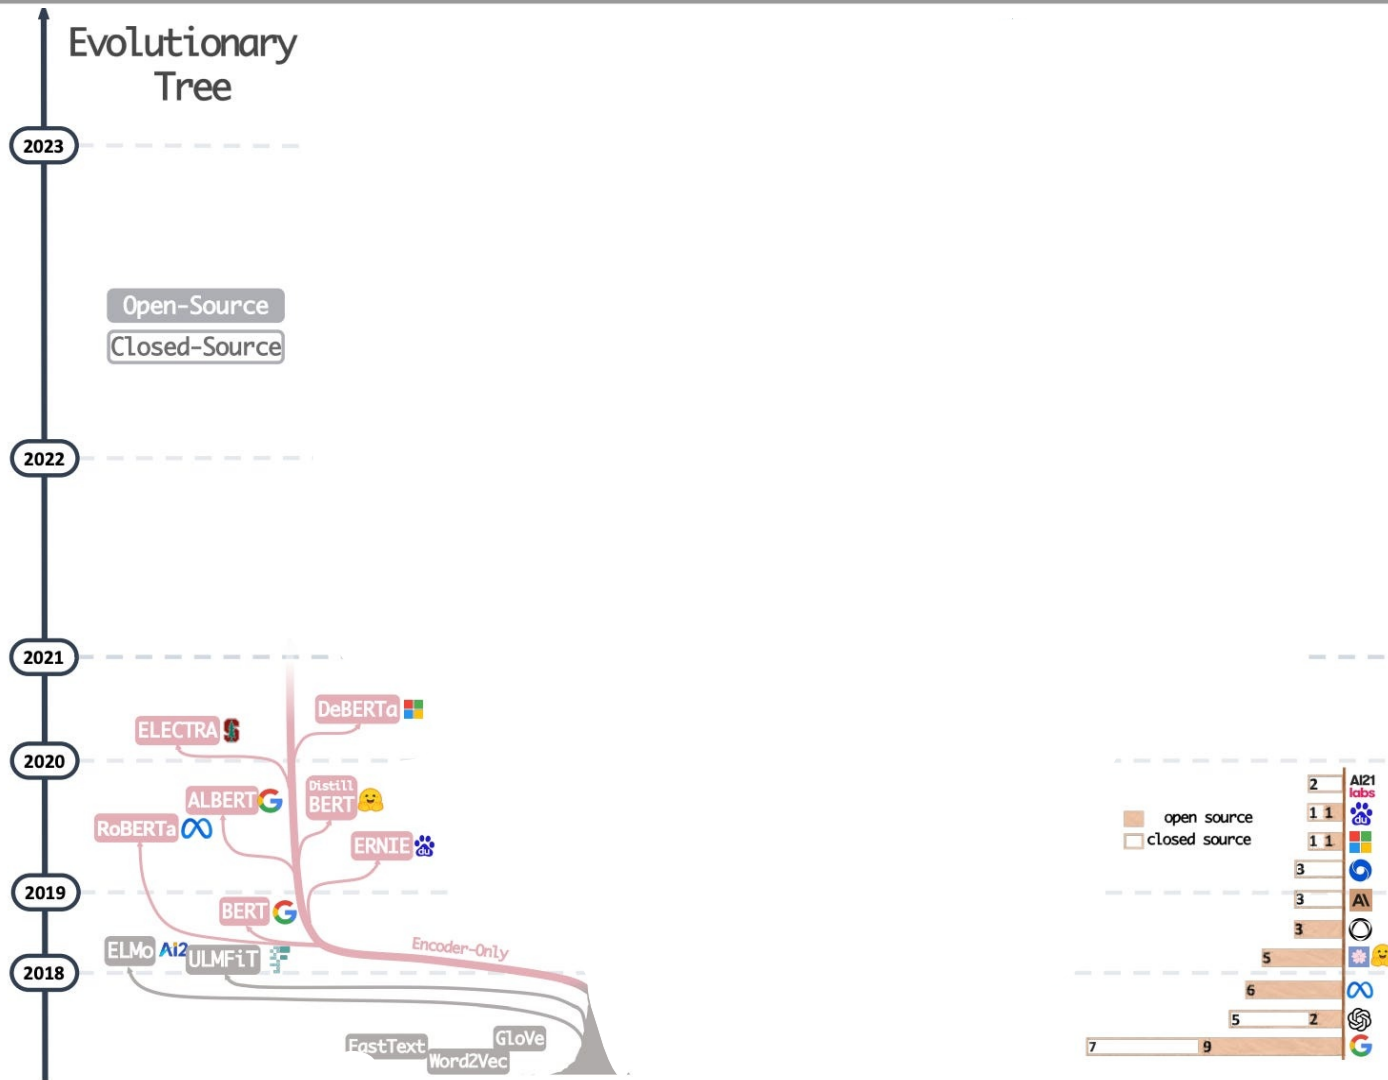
Evolutionary Tree

2023

Open-Source
Closed-Source

2022

2021

DeBERTa

ELECTRA

2020

ALBERT

Distill BERT

RoBERTa

ERNIE

2019

BERT

ELMo AI2 ULMFiT

Encoder-Only

2018

FastText Word2Vec GloVe

open source
closed source

AI21 labs

| | | |
|---|---|---|
| 2 | | |
| 1 | 1 | |
| 1 | 1 | |
| 3 | | |
| 3 | | |
| 3 | | |
| 5 | | |
| 6 | | |
| 5 | 2 | |
| 7 | 9 | |